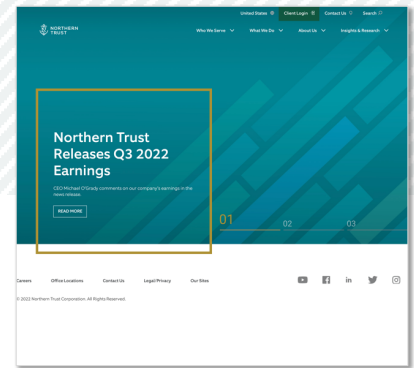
United States Client Login Contact Us Search

NORTHERN TRUST

Who We Serve What We Do About Us Insights & Research

Northern Trust Releases Q3 2022 Earnings

CEO Michael O'Grady comments on our company's earnings in the news release.

READ MORE

01 02 03

Careers Office Locations Contact Us Legal/Privacy Our Sites

© 2022 Northern Trust Corporation. All Rights Reserved.